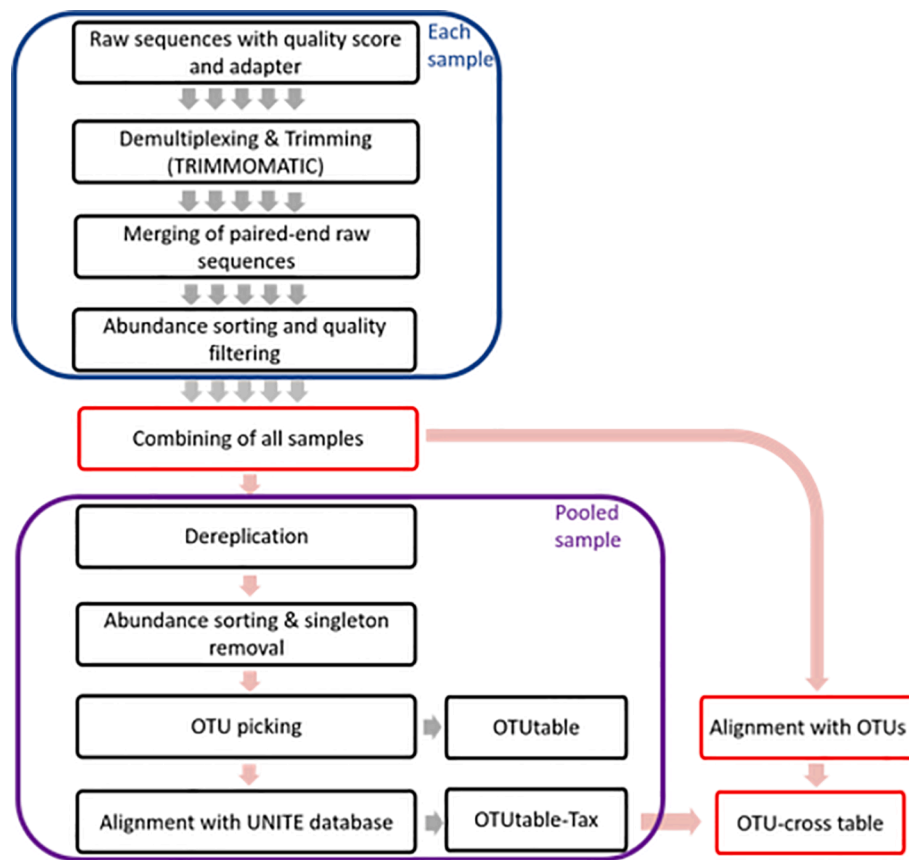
Each sample

Raw sequences with quality score and adapter

Demultiplexing & Trimming (TRIMMOMATIC)

Merging of paired-end raw sequences

Abundance sorting and quality filtering

Combining of all samples

Pooled sample

Dereplication

Abundance sorting & singleton removal

OTU picking

OTUtable

Alignment with UNITE database

OTUtable-Tax

Alignment with OTUs

OTU-cross table